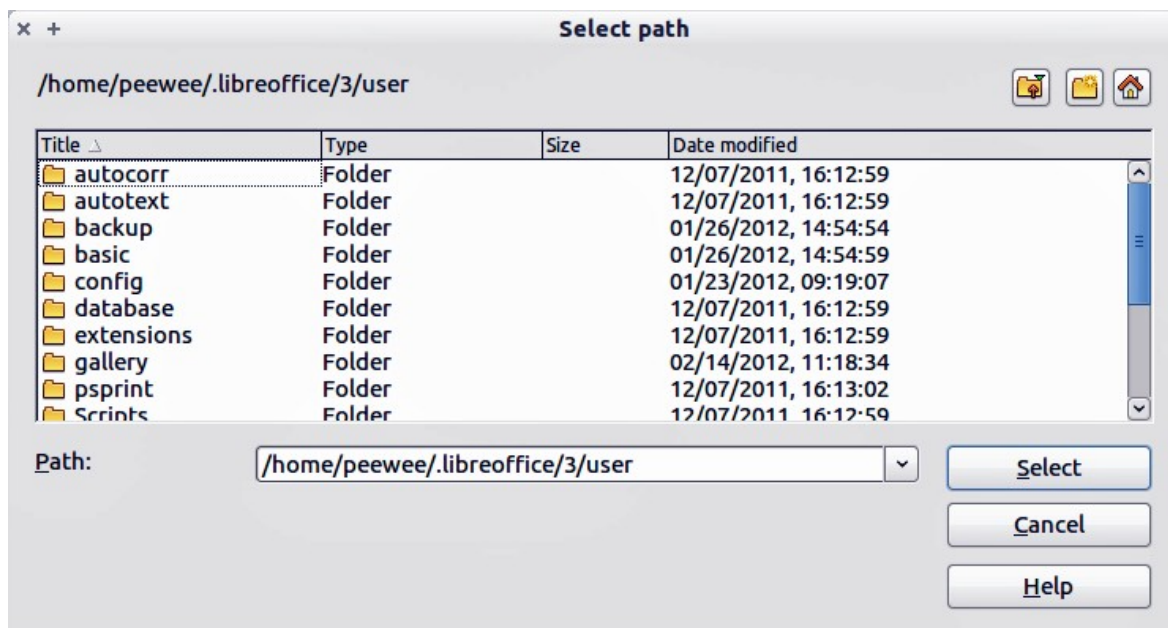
× +

Select path

/home/peewee/.libreoffice/3/user

| Title | Type | Size | Date modified |
|---|---|---|---|
| autocorr | Folder | | 12/07/2011, 16:12:59 |
| autotext | Folder | | 12/07/2011, 16:12:59 |
| backup | Folder | | 01/26/2012, 14:54:54 |
| basic | Folder | | 01/26/2012, 14:54:59 |
| config | Folder | | 01/23/2012, 09:19:07 |
| database | Folder | | 12/07/2011, 16:12:59 |
| extensions | Folder | | 12/07/2011, 16:12:59 |
| gallery | Folder | | 02/14/2012, 11:18:34 |
| psprint | Folder | | 12/07/2011, 16:13:02 |
| Scripts | Folder | | 12/07/2011, 16:12:59 |

Path: /home/peewee/.libreoffice/3/user

Select

Cancel

Help